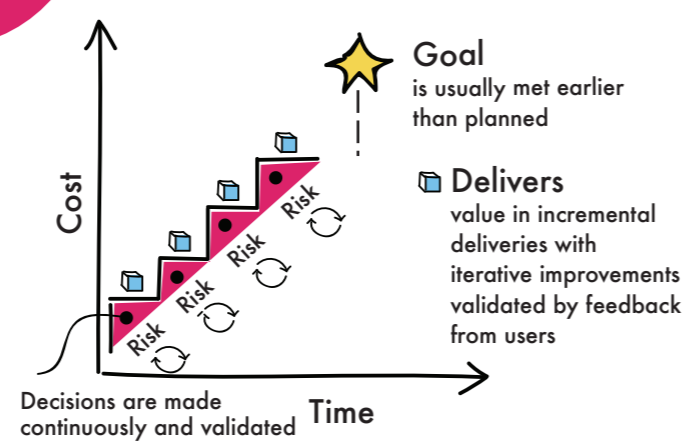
Goal
is usually met earlier than planned

Cost

Risk
Risk
Risk
Risk

Delivers
value in incremental deliveries with iterative improvements validated by feedback from users

Decisions are made continuously and validated

Time